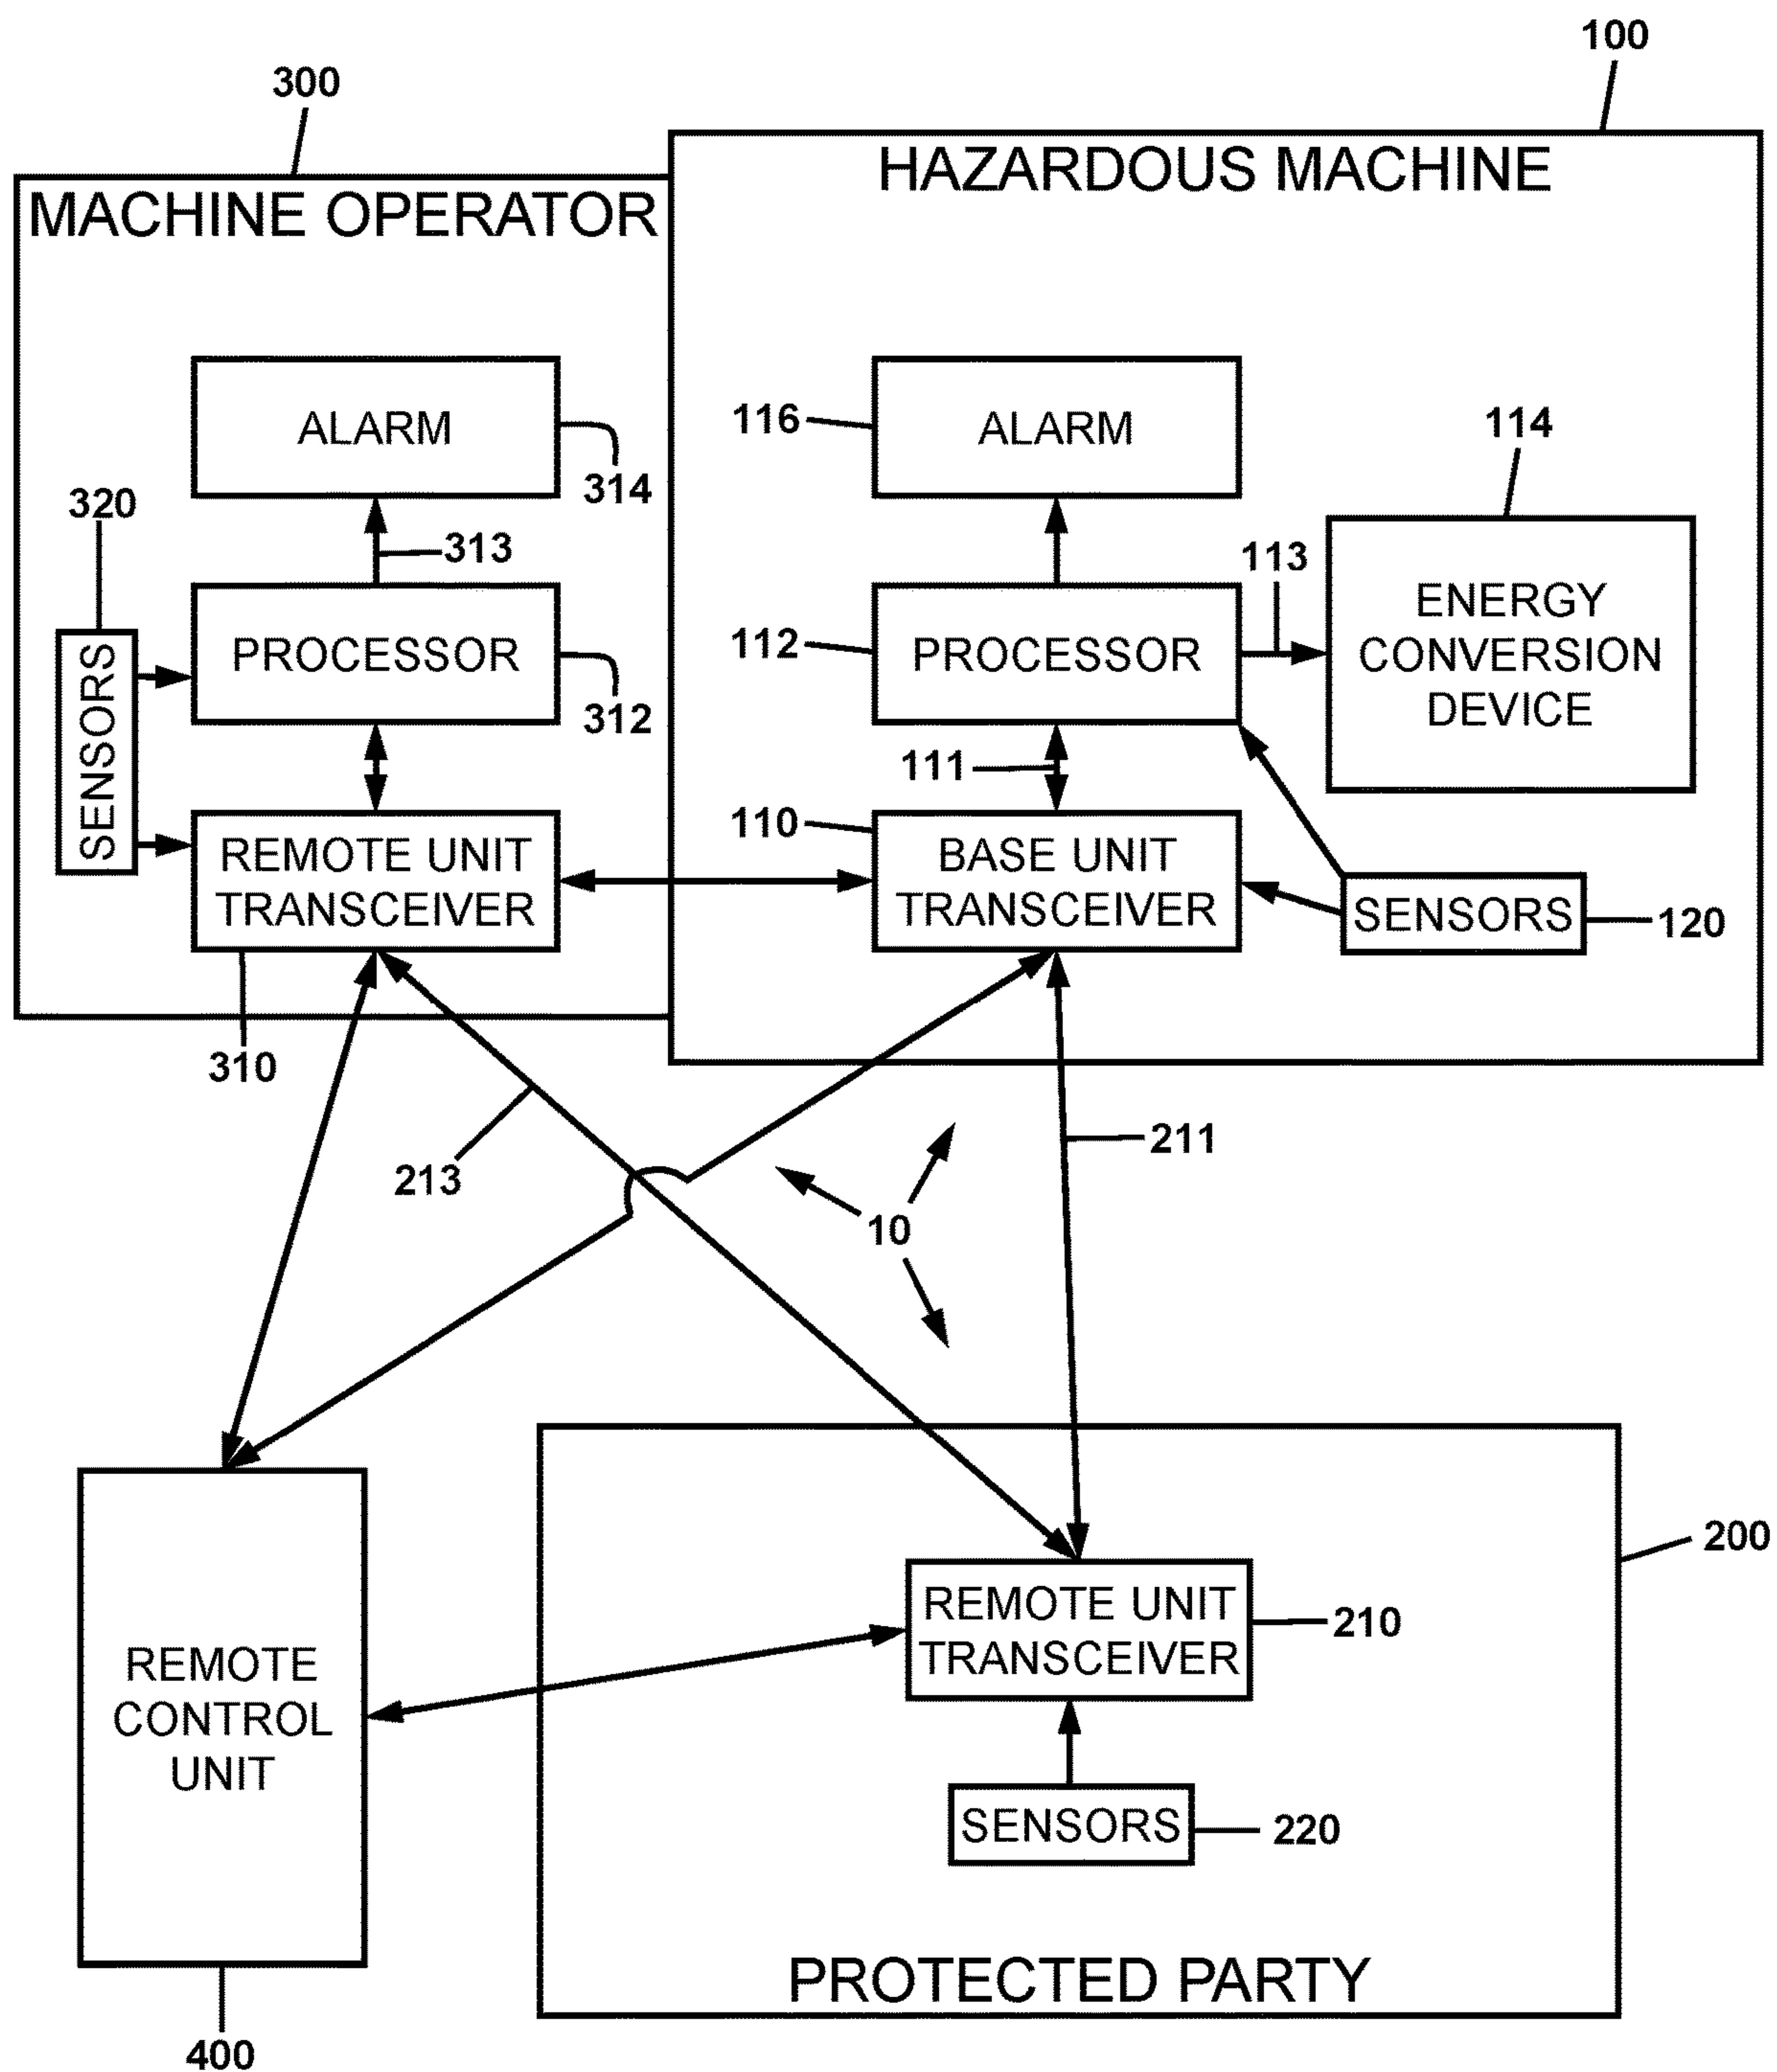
100

300

MACHINE OPERATOR

HAZARDOUS MACHINE

ALARM

314

313

320

SENSORS

PROCESSOR

312

REMOTE UNIT TRANSCEIVER

310

116

ALARM

114

113

112

PROCESSOR

ENERGY CONVERSION DEVICE

111

110

BASE UNIT TRANSCEIVER

SENSORS

120

213

211

10

REMOTE CONTROL UNIT

400

200

REMOTE UNIT TRANSCEIVER

210

SENSORS

220

PROTECTED PARTY